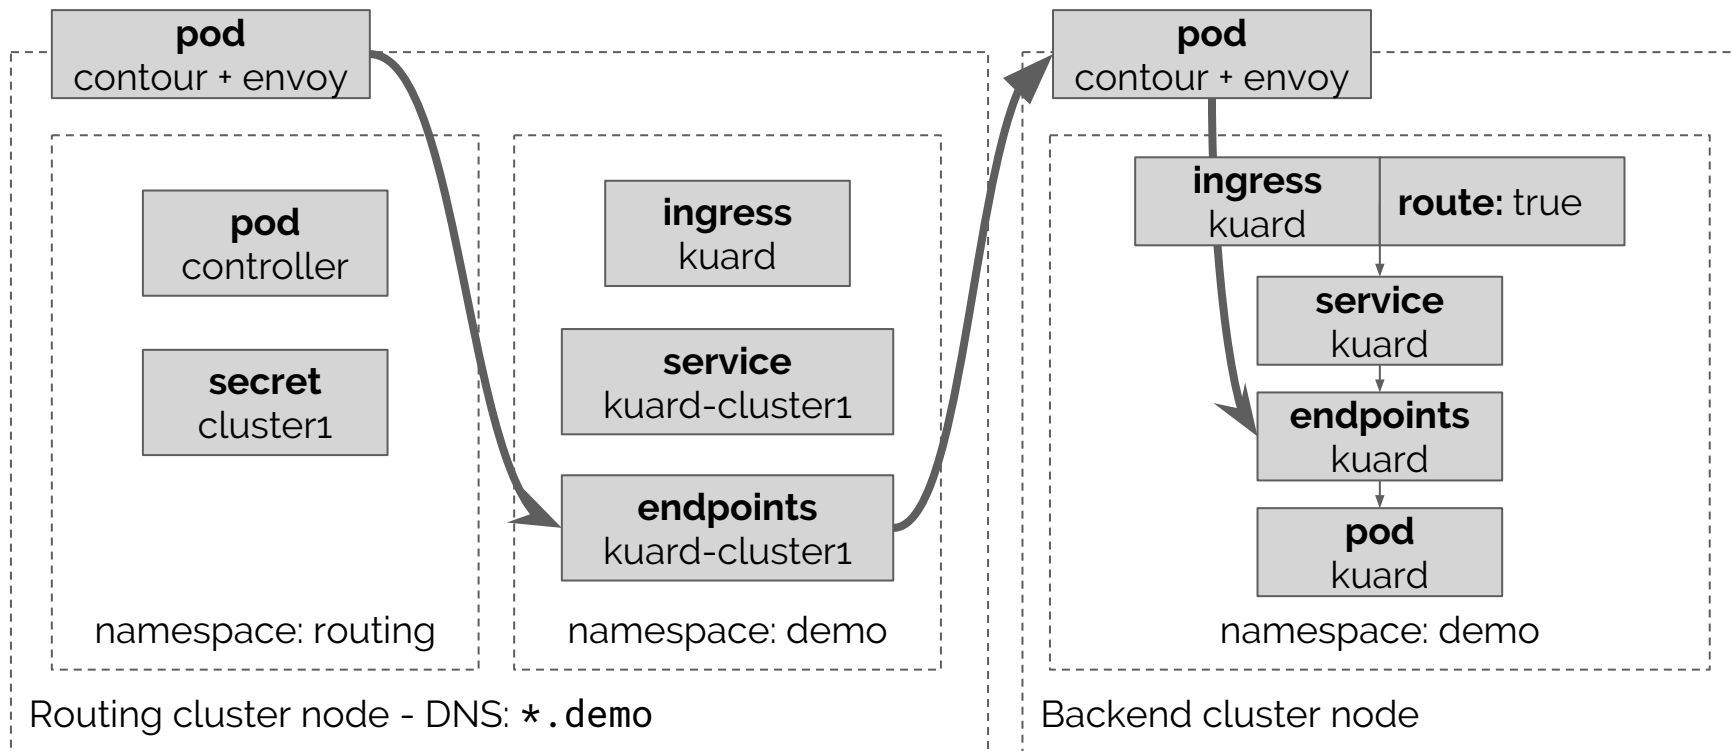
pod
contour + envoy

pod
controller

secret
cluster1

namespace: routing

ingress
kuard

service
kuard-cluster1

endpoints
kuard-cluster1

namespace: demo

Routing cluster node - DNS: *.demo

pod
contour + envoy

ingress
kuard

route: true

service
kuard

endpoints
kuard

pod
kuard

namespace: demo

Backend cluster node